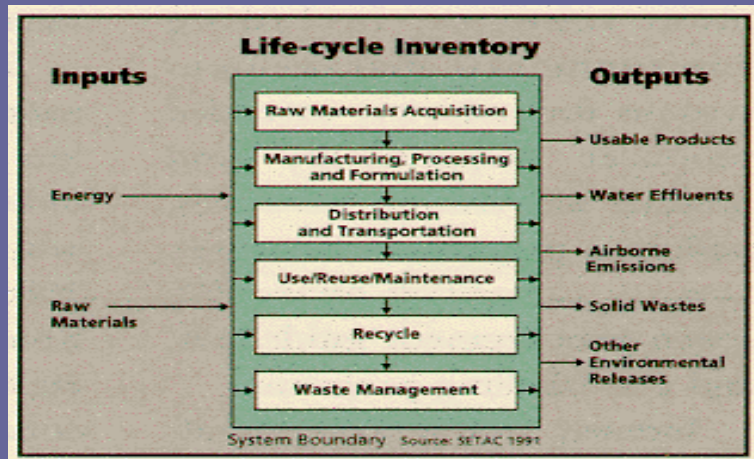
Life-cycle Inventory

Inputs

Outputs

Raw Materials Acquisition

Manufacturing, Processing and Formulation

Distribution and Transportation

Use/Reuse/Maintenance

Recycle

Waste Management

Energy

Raw Materials

Usable Products

Water Effluents

Airborne Emissions

Solid Wastes

Other Environmental Releases

System Boundary Source: SETAC 1991